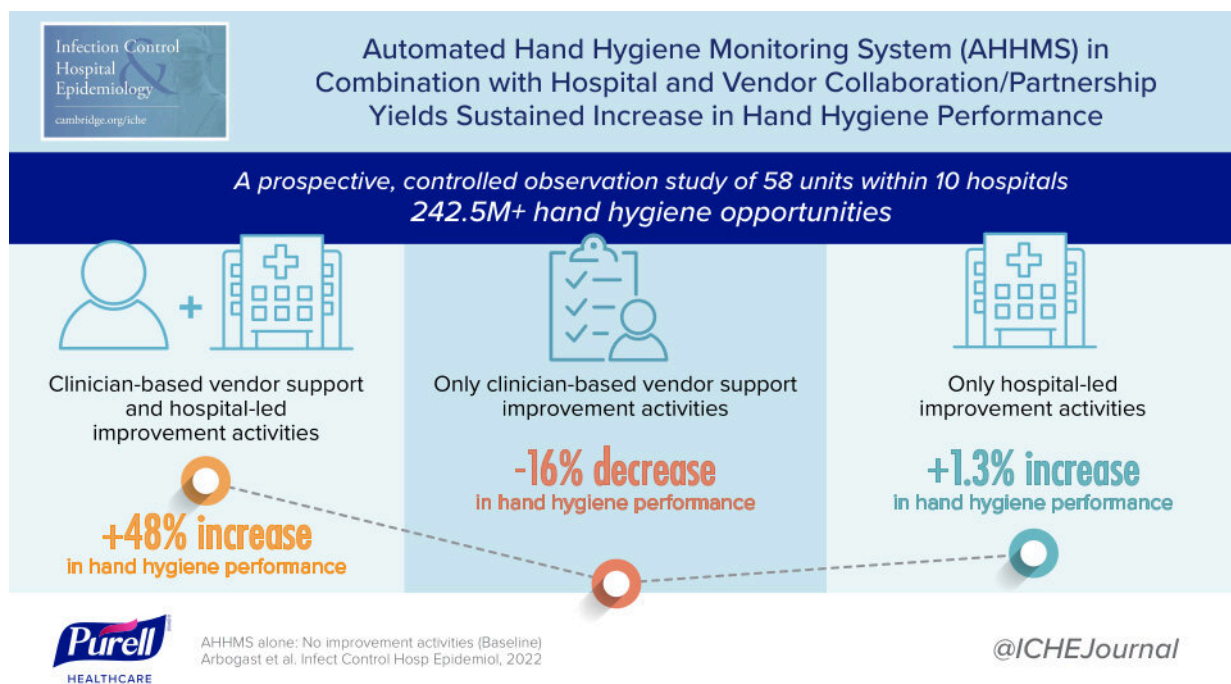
Infection Control & Hospital Epidemiology
cambridge.org/iche

Automated Hand Hygiene Monitoring System (AHHMS) in Combination with Hospital and Vendor Collaboration/Partnership Yields Sustained Increase in Hand Hygiene Performance

A prospective, controlled observation study of 58 units within 10 hospitals
242.5M+ hand hygiene opportunities

Clinician-based vendor support and hospital-led improvement activities

+48% increase
in hand hygiene performance

Only clinician-based vendor support improvement activities

-16% decrease
in hand hygiene performance

Only hospital-led improvement activities

+1.3% increase
in hand hygiene performance

Purell
HEALTHCARE

AHHMS alone: No improvement activities (Baseline)
Arbogast et al. Infect Control Hosp Epidemiol, 2022

@ICHEJournal